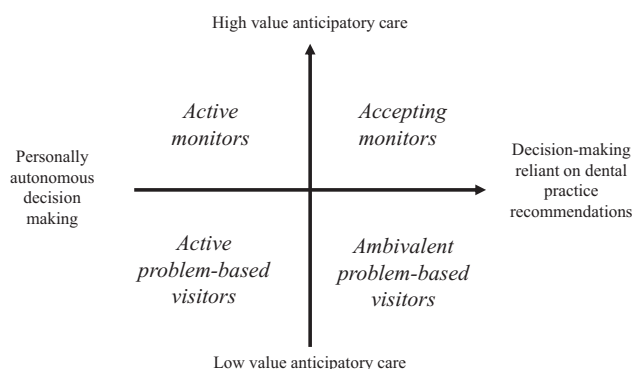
High value anticipatory care

Active monitors

Accepting monitors

Personally autonomous decision making

Decision-making reliant on dental practice recommendations

Active problem-based visitors

Ambivalent problem-based visitors

Low value anticipatory care